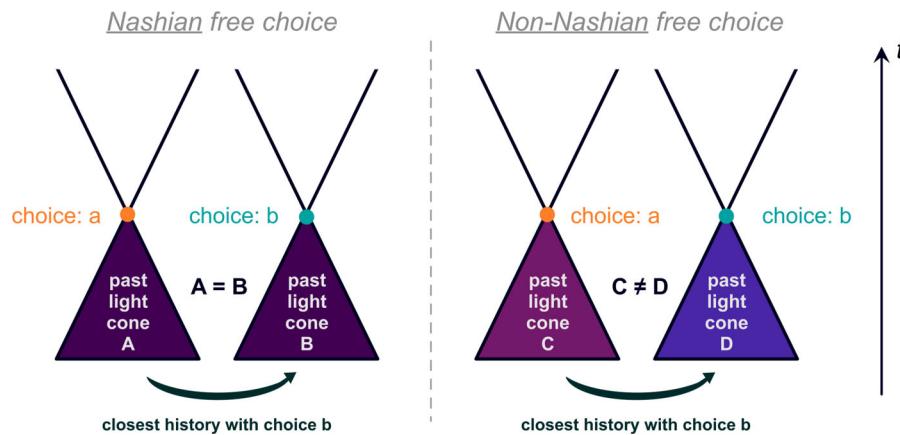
Nashian free choice

choice: a

choice: b

past light cone A

A = B

past light cone B

closest history with choice b

Non-Nashian free choice

choice: a

choice: b

past light cone C

C ≠ D

past light cone D

closest history with choice b

t